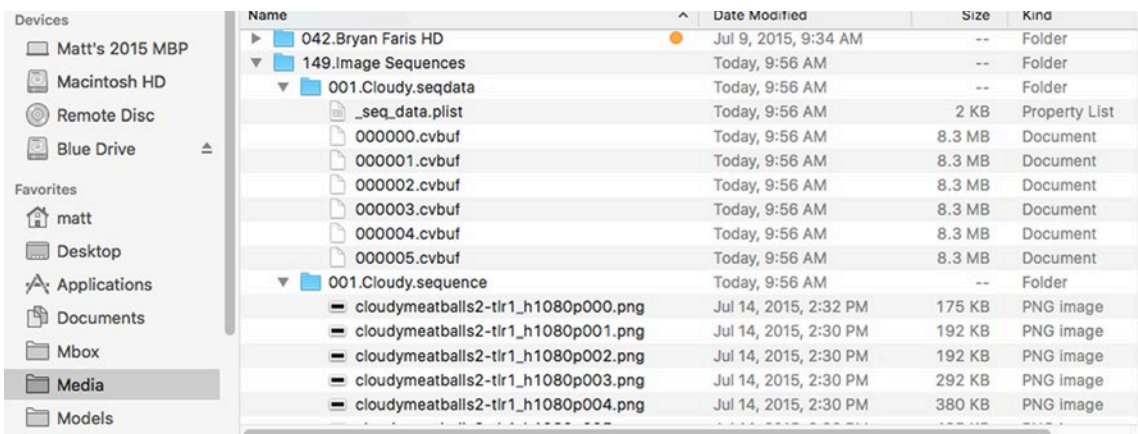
Devices
Matt's 2015 MBP
Macintosh HD
Remote Disc
Blue Drive

Favorites
matt
Desktop
Applications
Documents
Mbox
Media
Models

| Name | Date Modified | Size | Kind |
|---|---|---|---|
| 042.Bryan Faris HD | Jul 9, 2015, 9:34 AM | -- | Folder |
| 149.Image Sequences | Today, 9:56 AM | -- | Folder |
| 001.Cloudy.seqdata | Today, 9:56 AM | -- | Folder |
| _seq_data.plist | Today, 9:56 AM | 2 KB | Property List |
| 000000.cvbuf | Today, 9:56 AM | 8.3 MB | Document |
| 000001.cvbuf | Today, 9:56 AM | 8.3 MB | Document |
| 000002.cvbuf | Today, 9:56 AM | 8.3 MB | Document |
| 000003.cvbuf | Today, 9:56 AM | 8.3 MB | Document |
| 000004.cvbuf | Today, 9:56 AM | 8.3 MB | Document |
| 000005.cvbuf | Today, 9:56 AM | 8.3 MB | Document |
| 001.Cloudy.sequence | Today, 9:56 AM | -- | Folder |
| cloudymeatballs2-tlr1_h1080p000.png | Jul 14, 2015, 2:32 PM | 175 KB | PNG image |
| cloudymeatballs2-tlr1_h1080p001.png | Jul 14, 2015, 2:30 PM | 192 KB | PNG image |
| cloudymeatballs2-tlr1_h1080p002.png | Jul 14, 2015, 2:30 PM | 192 KB | PNG image |
| cloudymeatballs2-tlr1_h1080p003.png | Jul 14, 2015, 2:30 PM | 292 KB | PNG image |
| cloudymeatballs2-tlr1_h1080p004.png | Jul 14, 2015, 2:30 PM | 380 KB | PNG image |